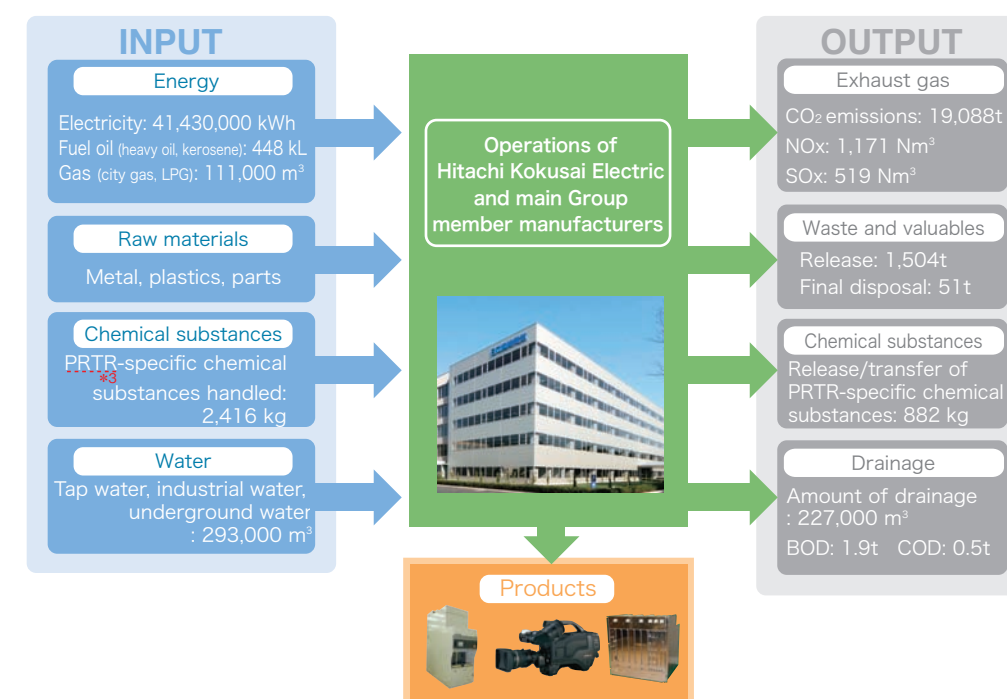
INPUT

Energy

Electricity: 41,430,000 kWh
Fuel oil (heavy oil, kerosene): 448 kL
Gas (city gas, LPG): 111,000 m$^3$

Raw materials

Metal, plastics, parts

Chemical substances

PRTR-specific chemical *3 substances handled: 2,416 kg

Water

Tap water, industrial water, underground water : 293,000 m$^3$

Operations of Hitachi Kokusai Electric and main Group member manufacturers

OUTPUT

Exhaust gas

CO$_2$ emissions: 19,088t
NOx: 1,171 Nm$^3$
SOx: 519 Nm$^3$

Waste and valuables

Release: 1,504t
Final disposal: 51t

Chemical substances

Release/transfer of PRTR-specific chemical substances: 882 kg

Drainage

Amount of drainage : 227,000 m$^3$
BOD: 1.9t COD: 0.5t

Products